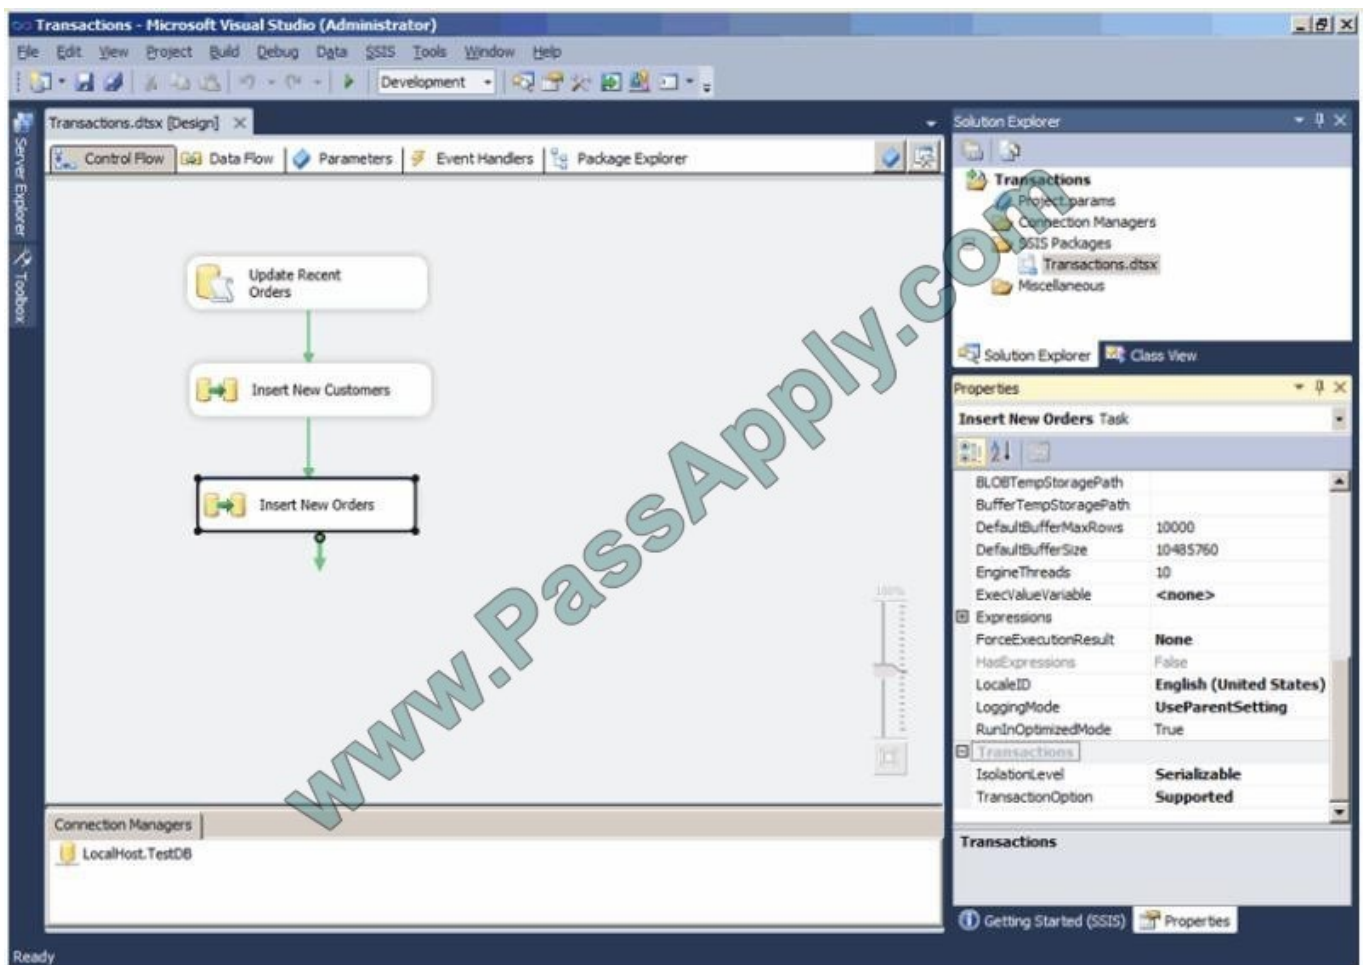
Transactions - Microsoft Visual Studio (Administrator)

File Edit View Project Build Debug Data SSIS Tools Window Help

Development

Server Explorer Toolbox

Transactions.dtsx [Design]

Control Flow Data Flow Parameters Event Handlers Package Explorer

Update Recent Orders

Insert New Customers

Insert New Orders

100%

Connection Managers

LocalHost.TestDB

Solution Explorer

Transactions
Project.params
Connection Managers
SSIS Packages
Transactions.dtsx
Miscellaneous

Solution Explorer Class View

Properties

Insert New Orders Task

| | |
|---|---|
| BLOBTempStoragePath | |
| BufferTempStoragePath | |
| DefaultBufferMaxRows | 10000 |
| DefaultBufferSize | 10485760 |
| EngineThreads | 10 |
| ExecValueVariable | <none> |
| Expressions | |
| ForceExecutionResult | None |
| HasExpressions | False |
| LocaleID | English (United States) |
| LoggingMode | UseParentSetting |
| RunInOptimizedMode | True |
| Transactions | |
| IsolationLevel | Serializable |
| TransactionOption | Supported |

Transactions

Getting Started (SSIS) Properties

Ready

www.PassApply.com